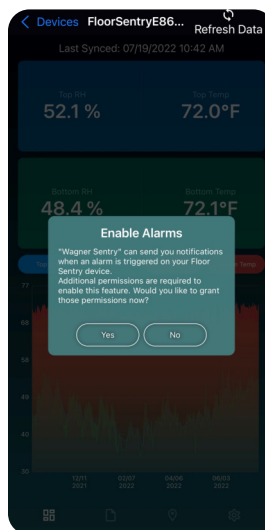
< Devices FloorSentryE86...
Refresh Data

Last Synced: 07/19/2022 10:42 AM

Top RH
52.1 %

Top Temp
72.0°F

Bottom RH
48.4 %

Bottom Temp
72.1°F

Enable Alarms

"Wagner Sentry" can send you notifications when an alarm is triggered on your Floor Sentry device.
Additional permissions are required to enable this feature. Would you like to grant those permissions now?

Yes
No

77
68
59
50
40
30

12/11 2021
01/07 2022
04/06 2022
06/03 2022